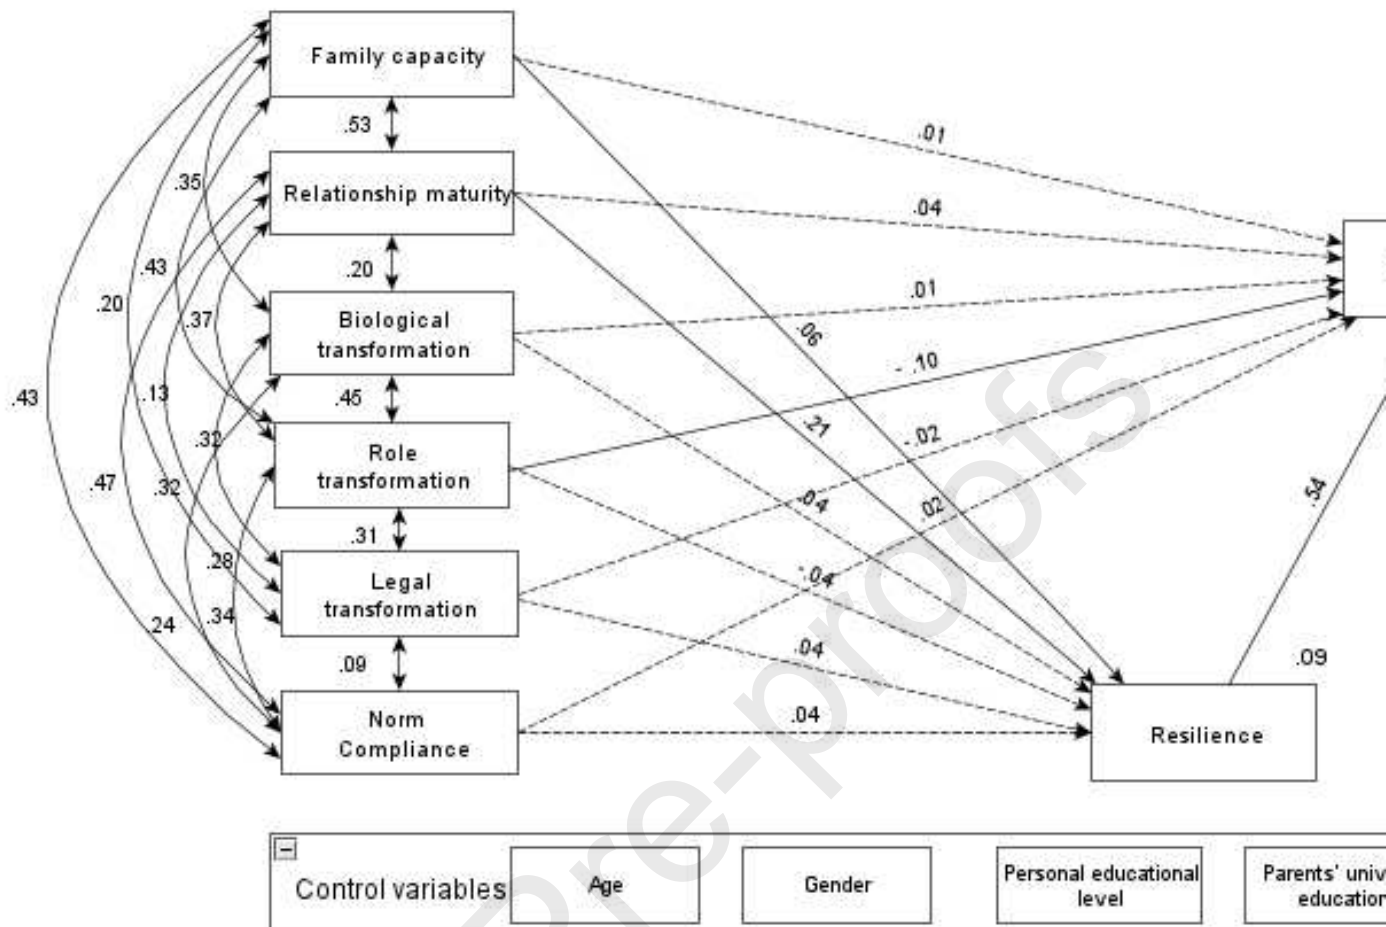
Family capacity

.53

Relationship maturity

.20

Biological transformation

.45

Role transformation

.31

Legal transformation

.09

Norm Compliance

.35

.43

.20

.37

.13

.43

.32

.47

.32

.28

.24

.34

.01

.04

.01

-.10

-.02

.02

.06

.21

.04

-.04

.04

.04

.54

.09

Resilience

Control variables

Age

Gender

Personal educational level

Parents' univ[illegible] education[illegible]

Pre-proofs